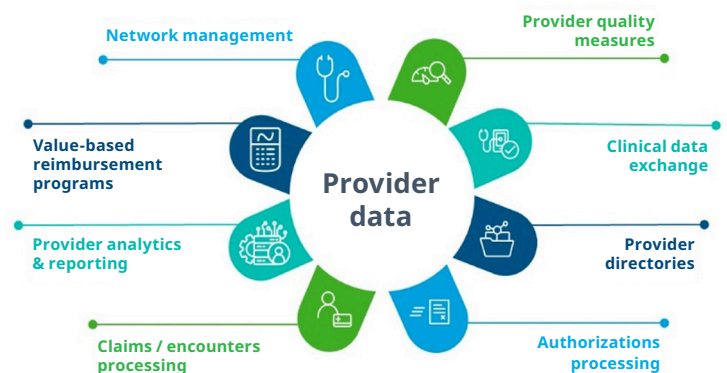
Network management

Provider quality measures

Value-based reimbursement programs

Clinical data exchange

Provider data

Provider analytics & reporting

Provider directories

Claims / encounters processing

Authorizations processing